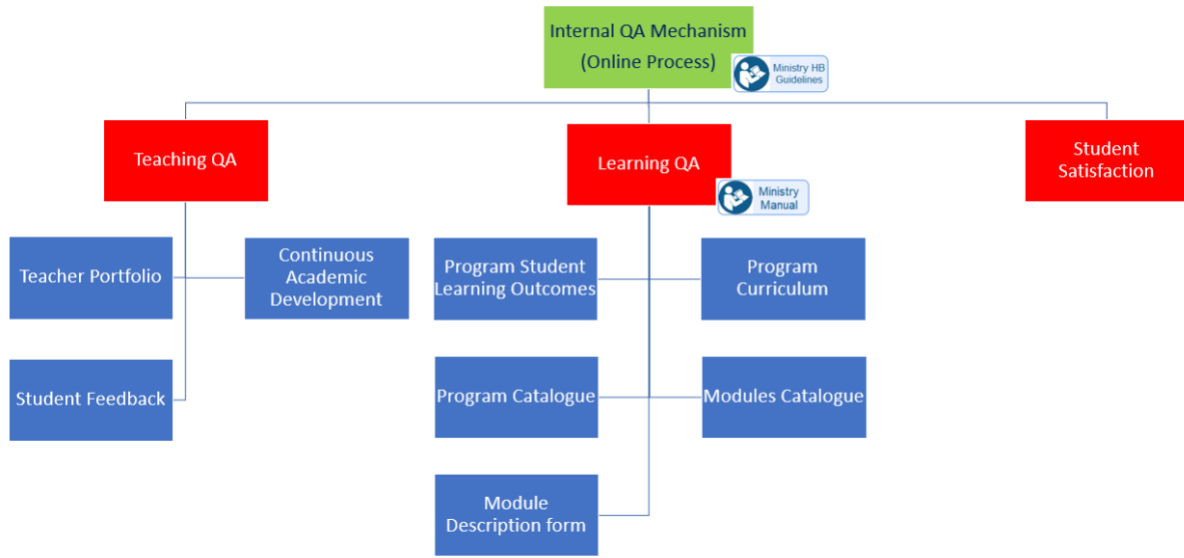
Internal QA Mechanism
(Online Process)

Ministry HB Guidelines

Teaching QA

Learning QA

Ministry Manual

Student Satisfaction

Teacher Portfolio

Continuous Academic Development

Student Feedback

Program Student Learning Outcomes

Program Curriculum

Program Catalogue

Modules Catalogue

Module Description form